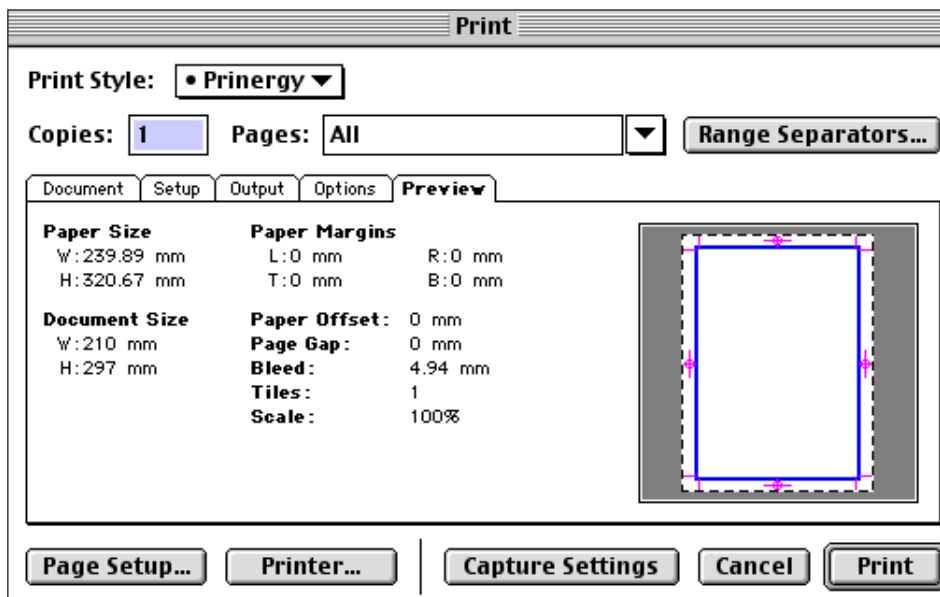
Print

Print Style: • Prinergy

Copies: 1 Pages: All

Range Separators...

Document | Setup | Output | Options | Preview

Paper Size
W: 239.89 mm
H: 320.67 mm

Paper Margins
L: 0 mm R: 0 mm
T: 0 mm B: 0 mm

Document Size
W: 210 mm
H: 297 mm

Paper Offset: 0 mm
Page Gap: 0 mm
Bleed: 4.94 mm
Tiles: 1
Scale: 100%

Page Setup... Printer... Capture Settings Cancel Print